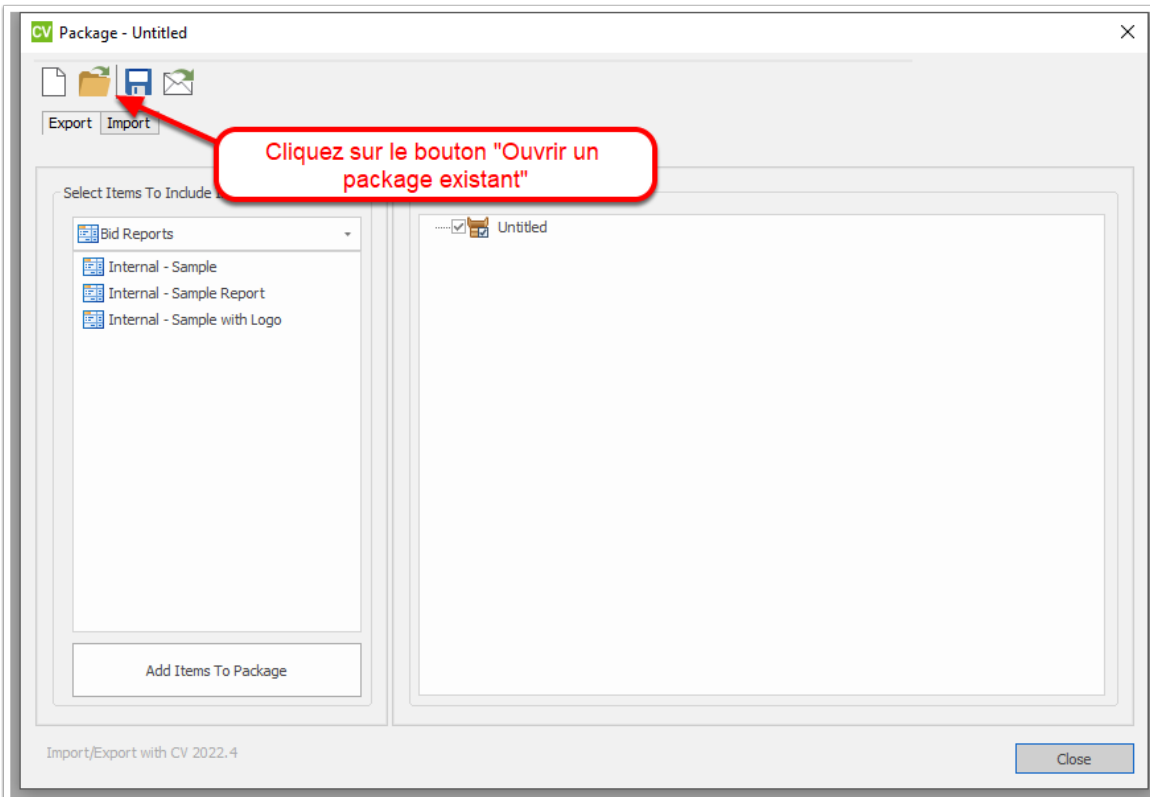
CV Package - Untitled

Export Import

Cliquez sur le bouton "Ouvrir un package existant"

Select Items To Include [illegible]

Bid Reports

Internal - Sample
Internal - Sample Report
Internal - Sample with Logo

Add Items To Package

Untitled

Import/Export with CV 2022.4

Close